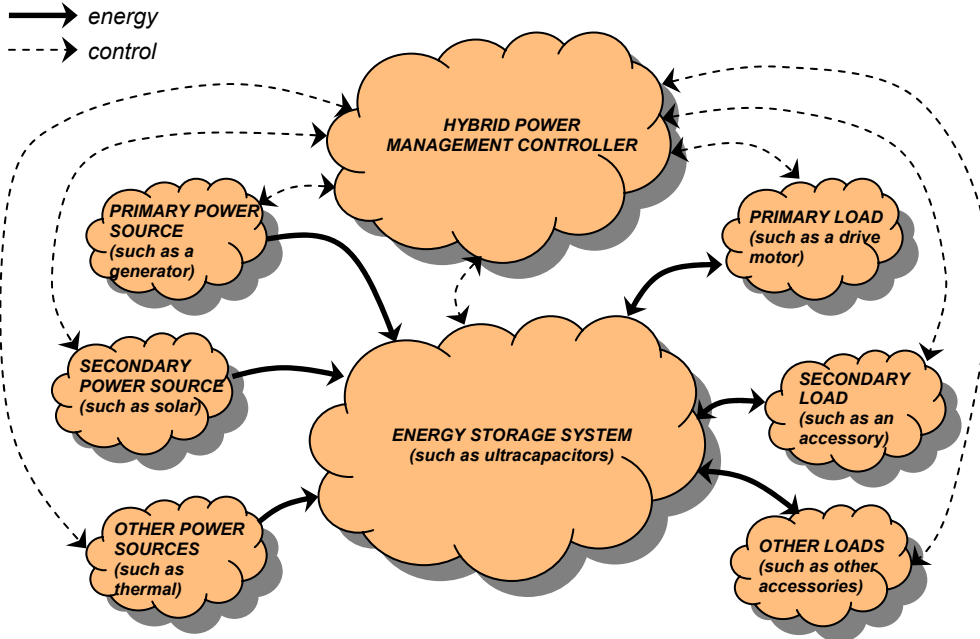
energy
control

HYBRID POWER MANAGEMENT CONTROLLER

PRIMARY POWER SOURCE (such as a generator)

PRIMARY LOAD (such as a drive motor)

SECONDARY POWER SOURCE (such as solar)

ENERGY STORAGE SYSTEM (such as ultracapacitors)

SECONDARY LOAD (such as an accessory)

OTHER POWER SOURCES (such as thermal)

OTHER LOADS (such as other accessories)